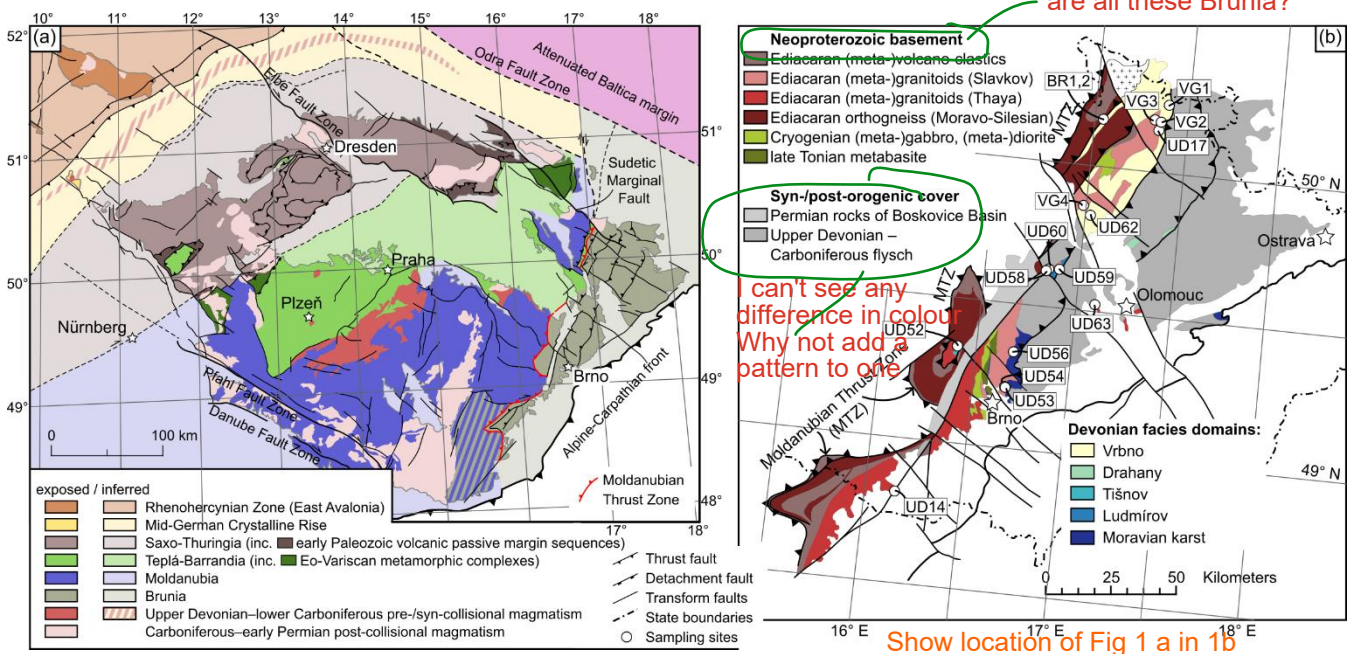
are all these Brunia?

10° 11° 12° 13° 14° 15° 16° 17° 18°

52° (a)

Odra Fault Zone

Attenuated Baltica margin

Elbe Fault Zone

51°

Dresden

51°

Sudetic Marginal Fault

50°

Praha

50°

Plzeň

Nürnberg

49°

Brno

49°

Pfahl Fault Zone

Danube Fault Zone

Alpine-Carpathian front

0 100 km

Moldanubian Thrust Zone

48°

17° 18°

exposed / inferred

Rhenohercynian Zone (East Avalonia)

Mid-German Crystalline Rise

Saxo-Thuringia (inc. early Paleozoic volcanic passive margin sequences)

Teplá-Barrandia (inc. Eo-Variscan metamorphic complexes)

Moldanubia

Brunia

Upper Devonian–lower Carboniferous pre-/syn-collisional magmatism

Carboniferous–early Permian post-collisional magmatism

Thrust fault

Detachment fault

Transform faults

State boundaries

Sampling sites

(b)

Neoproterozoic basement

Ediacaran (meta-)volcano-clastics

Ediacaran (meta-)granitoids (Slavkov)

Ediacaran (meta-)granitoids (Thaya)

Ediacaran orthogneiss (Moravo-Silesian)

Cryogenian (meta-)gabbro, (meta-)diorite

late Tonian metabasite

Syn-/post-orogenic cover

Permian rocks of Boskovice Basin

Upper Devonian – Carboniferous flysch

I can't see any difference in colour Why not add a pattern to one

BR1,2

MTZ

VG1

VG3

VG2

UD17

50° N

VG4

UD62

UD60

Ostrava

UD58

UD59

MTZ

Olomouc

UD52

UD63

UD56

UD54

UD53

Brno

Moldanubian Thrust Zone (MTZ)

Devonian facies domains:

Vrbno

Drahany

Tišnov

Ludmírov

Moravian karst

49° N

UD14

0 25 50 Kilometers

16° E 17° E 18° E

Show location of Fig 1 a in 1b